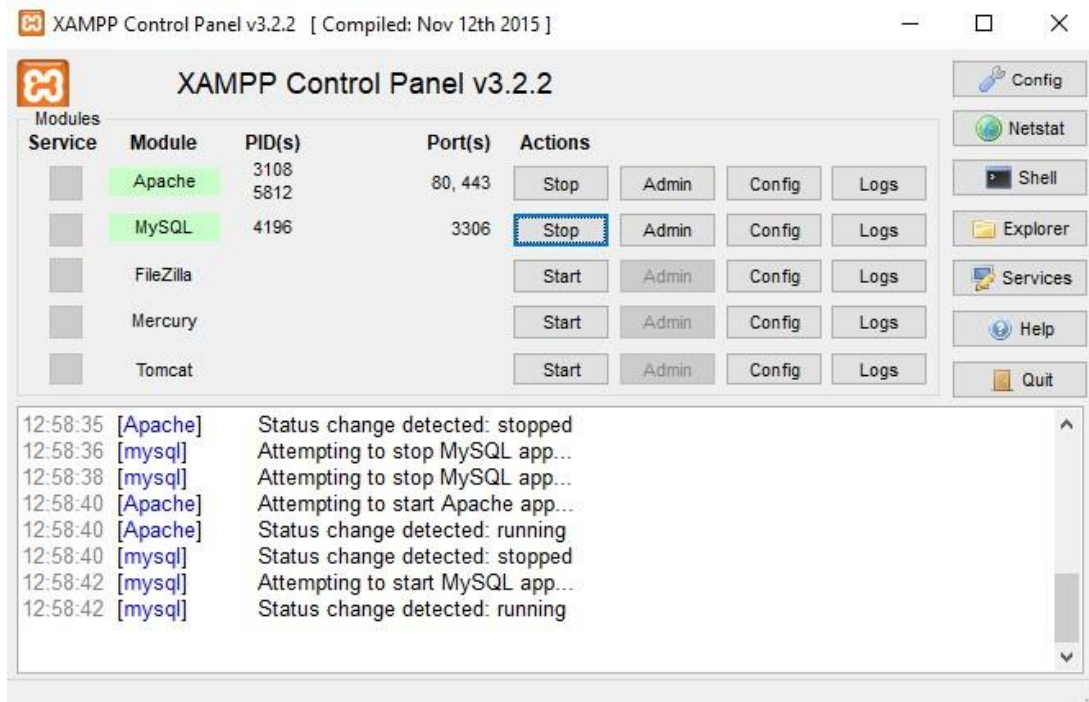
XAMPP Control Panel v3.2.2 [ Compiled: Nov 12th 2015 ]

XAMPP Control Panel v3.2.2

Config
Netstat
Shell
Explorer
Services
Help
Quit

Modules

| Service | Module | PID(s) | Port(s) | Actions | | | |
|---|---|---|---|---|---|---|---|
| | Apache | 3108 5812 | 80, 443 | Stop | Admin | Config | Logs |
| | MySQL | 4196 | 3306 | Stop | Admin | Config | Logs |
| | FileZilla | | | Start | Admin | Config | Logs |
| | Mercury | | | Start | Admin | Config | Logs |
| | Tomcat | | | Start | Admin | Config | Logs |

12:58:35 [Apache] Status change detected: stopped
12:58:36 [mysql] Attempting to stop MySQL app...
12:58:38 [mysql] Attempting to stop MySQL app...
12:58:40 [Apache] Attempting to start Apache app...
12:58:40 [Apache] Status change detected: running
12:58:40 [mysql] Status change detected: stopped
12:58:42 [mysql] Attempting to start MySQL app...
12:58:42 [mysql] Status change detected: running